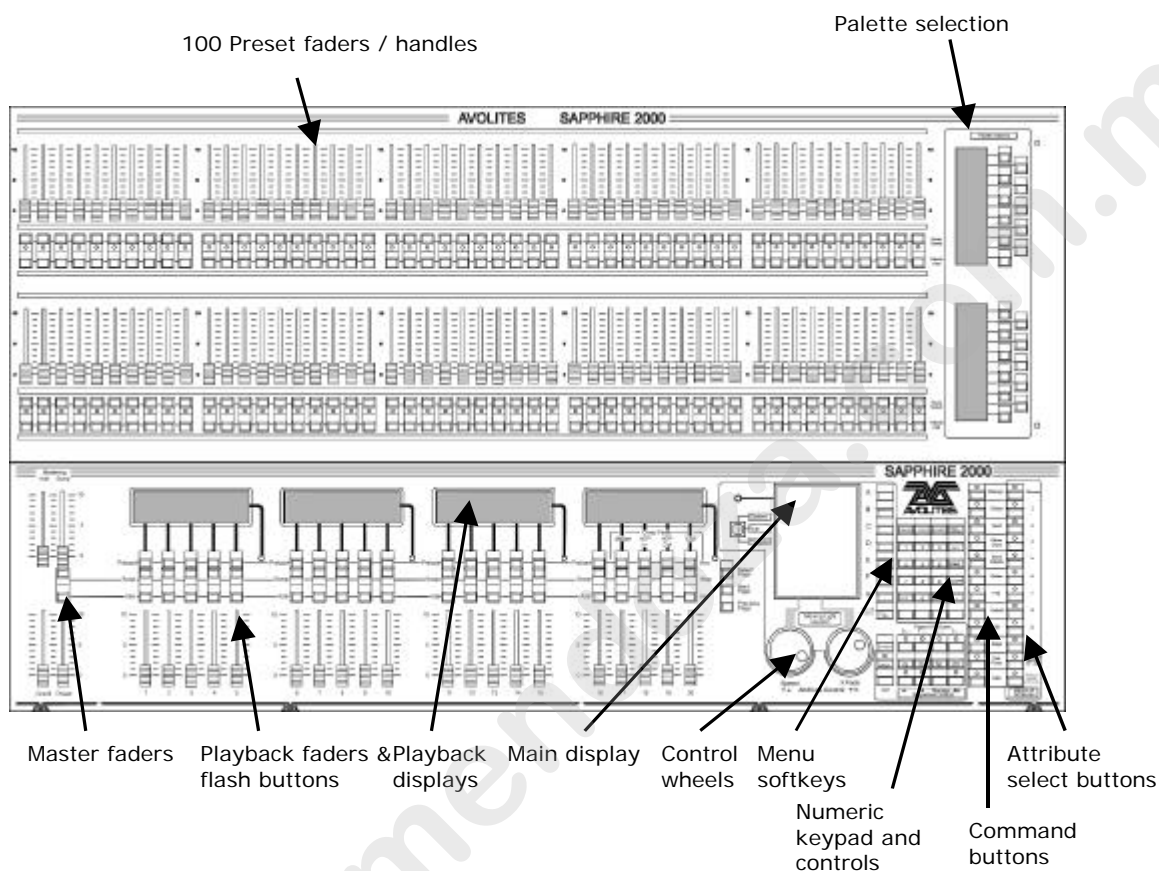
100 Preset faders / handles

Palette selection

AVOLITES SAPPHIRE 2000

SAPPHIRE 2000

AVOLITES

Master faders

Playback faders & flash buttons

Playback displays

Main display

Control wheels

Menu softkeys

Numeric keypad and controls

Command buttons

Attribute select buttons